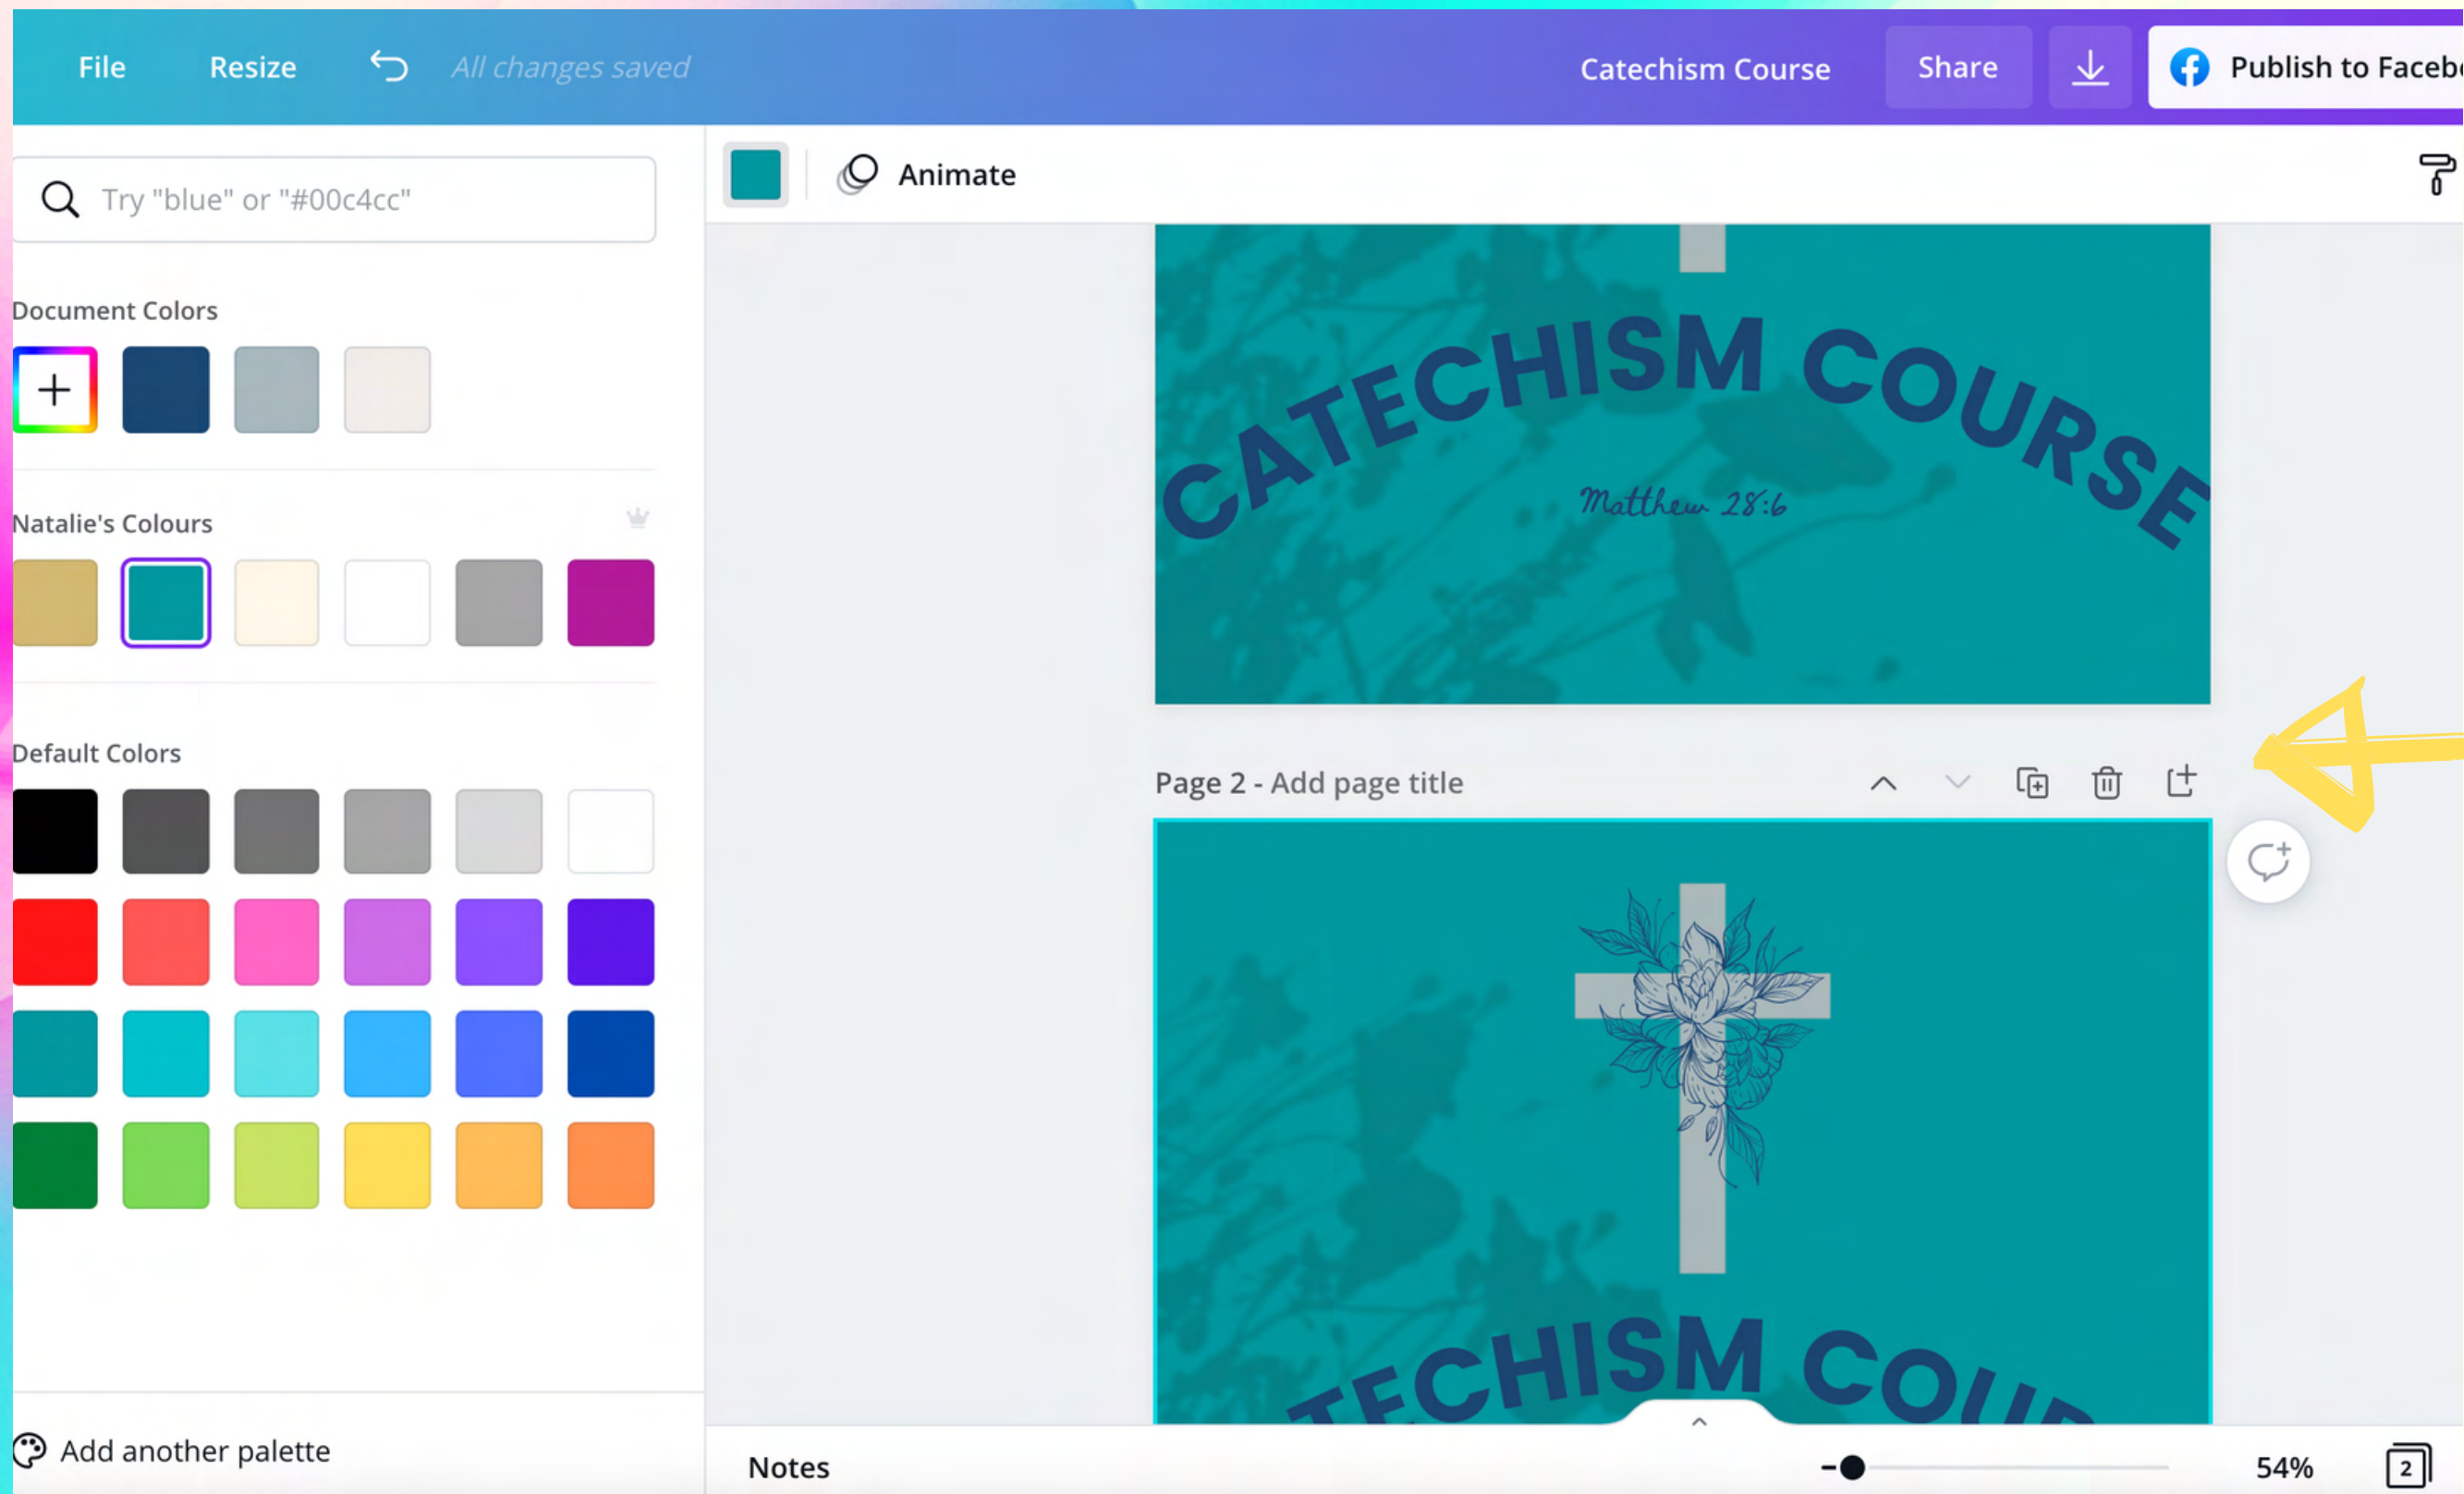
File Resize All changes saved Catechism Course Share Publish to Facebo

Try "blue" or "#00c4cc"

Animate

Document Colors

Natalie's Colours

Default Colors

CATECHISM COURSE

Matthew 28:6

Page 2 - Add page title

TECHISM COUR

Add another palette

Notes

54%

2